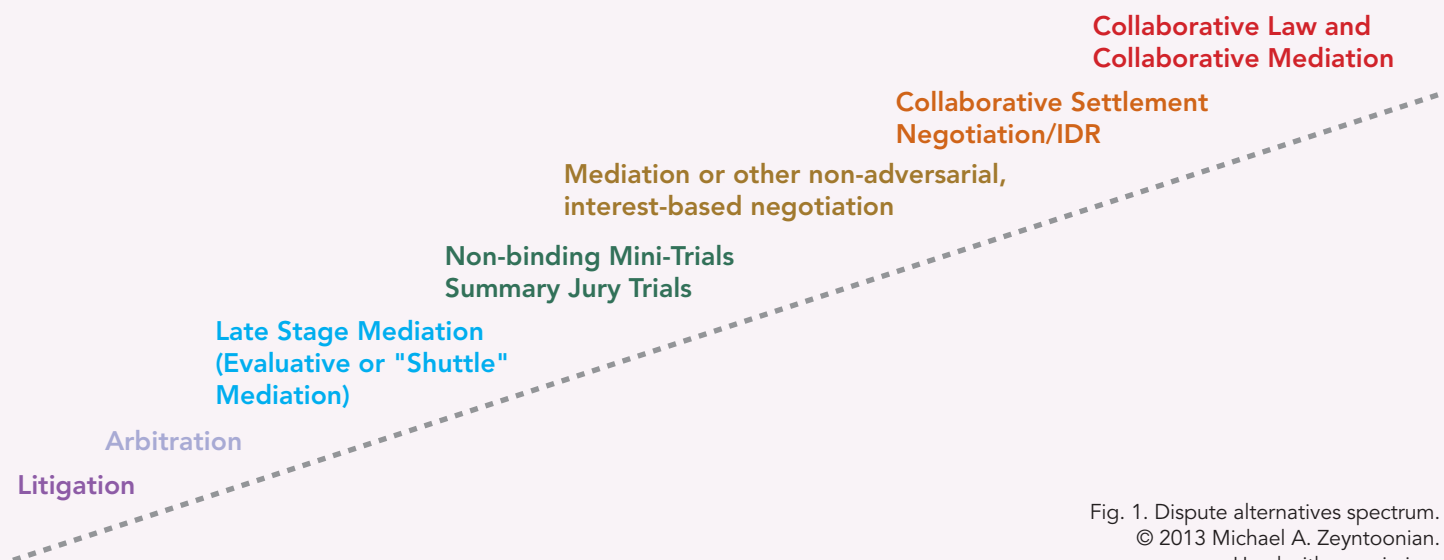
Collaborative Law and Collaborative Mediation

Collaborative Settlement Negotiation/IDR

Mediation or other non-adversarial, interest-based negotiation

Non-binding Mini-Trials
Summary Jury Trials

Late Stage Mediation (Evaluative or "Shuttle" Mediation)

Arbitration

Litigation

Fig. 1. Dispute alternatives spectrum.
© 2013 Michael A. Zeyntoonian.
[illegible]